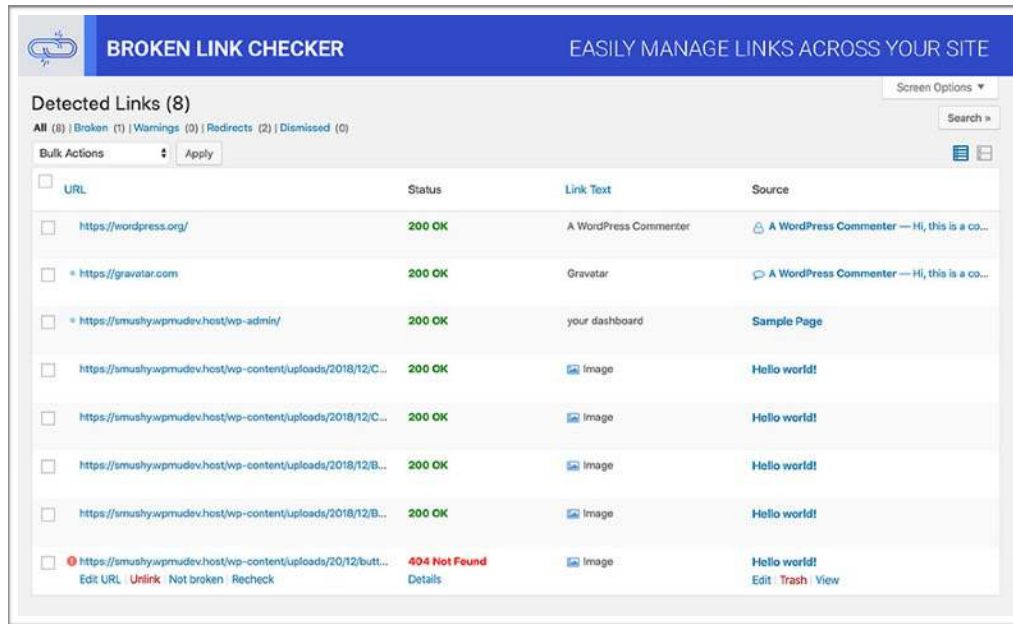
BROKEN LINK CHECKER

EASILY MANAGE LINKS ACROSS YOUR SITE

Screen Options ▼

Detected Links (8)

All (8) | Broken (1) | Warnings (0) | Redirects (2) | Dismissed (0)

Search »

Bulk Actions

Apply

| URL | Status | Link Text | Source |
|---|---|---|---|
| https://wordpress.org/ | 200 OK | A WordPress Commenter | A WordPress Commenter — Hi, this is a co... |
| https://gravatar.com | 200 OK | Gravatar | A WordPress Commenter — Hi, this is a co... |
| https://smushy.wpmudev.host/wp-admin/ | 200 OK | your dashboard | Sample Page |
| https://smushy.wpmudev.host/wp-content/uploads/2018/12/C... | 200 OK | Image | Hello world! |
| https://smushy.wpmudev.host/wp-content/uploads/2018/12/C... | 200 OK | Image | Hello world! |
| https://smushy.wpmudev.host/wp-content/uploads/2018/12/B... | 200 OK | Image | Hello world! |
| https://smushy.wpmudev.host/wp-content/uploads/2018/12/B... | 200 OK | Image | Hello world! |
| https://smushy.wpmudev.host/wp-content/uploads/20/12/butt... Edit URL \| Unlink \| Not broken \| Recheck | 404 Not Found Details | Image | Hello world! Edit \| Trash \| View |